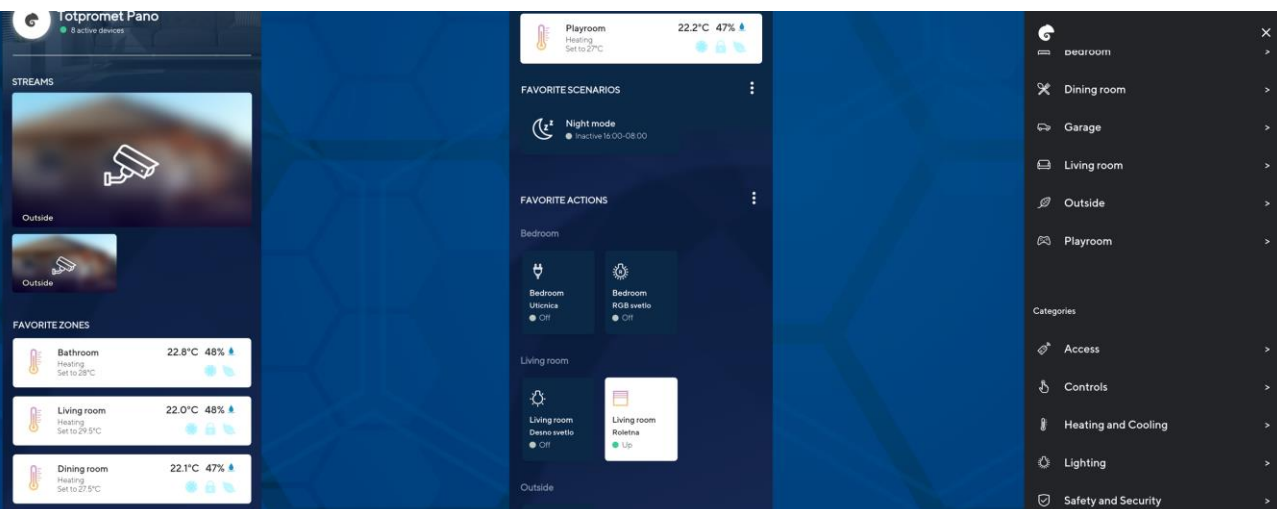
Totpromet Pano
8 active devices

STREAMS

Outside

Outside

FAVORITE ZONES

Bathroom
Heating
Set to 28°C
22.8°C 48%

Living room
Heating
Set to 29.5°C
22.0°C 48%

Dining room
Heating
Set to 27.5°C
22.1°C 47%

Playroom
Heating
Set to 27°C
22.2°C 47%

FAVORITE SCENARIOS

Night mode
Inactive 16:00-08:00

FAVORITE ACTIONS

Bedroom

Bedroom
Uticnica
Off

Bedroom
RGB svetlo
Off

Living room

Living room
Desno svetlo
Off

Living room
Roletna
Up

Outside

Bedroom >
Dining room >
Garage >
Living room >
Outside >
Playroom >

Categories

Access >
Controls >
Heating and Cooling >
Lighting >
Safety and Security >